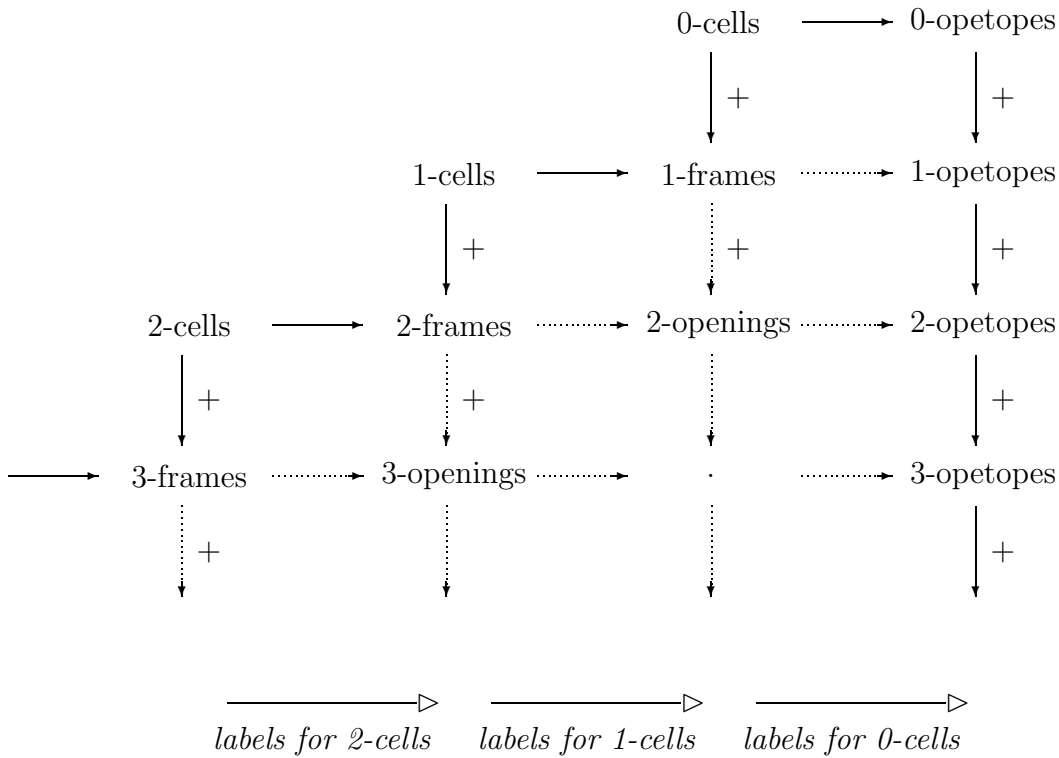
0-cells 0-opetopes

+ +

1-cells 1-frames 1-opetopes

+ + +

2-cells 2-frames 2-openings 2-opetopes

+ + +

3-frames 3-openings · 3-opetopes

+ +

*labels for 2-cells* *labels for 1-cells* *labels for 0-cells*